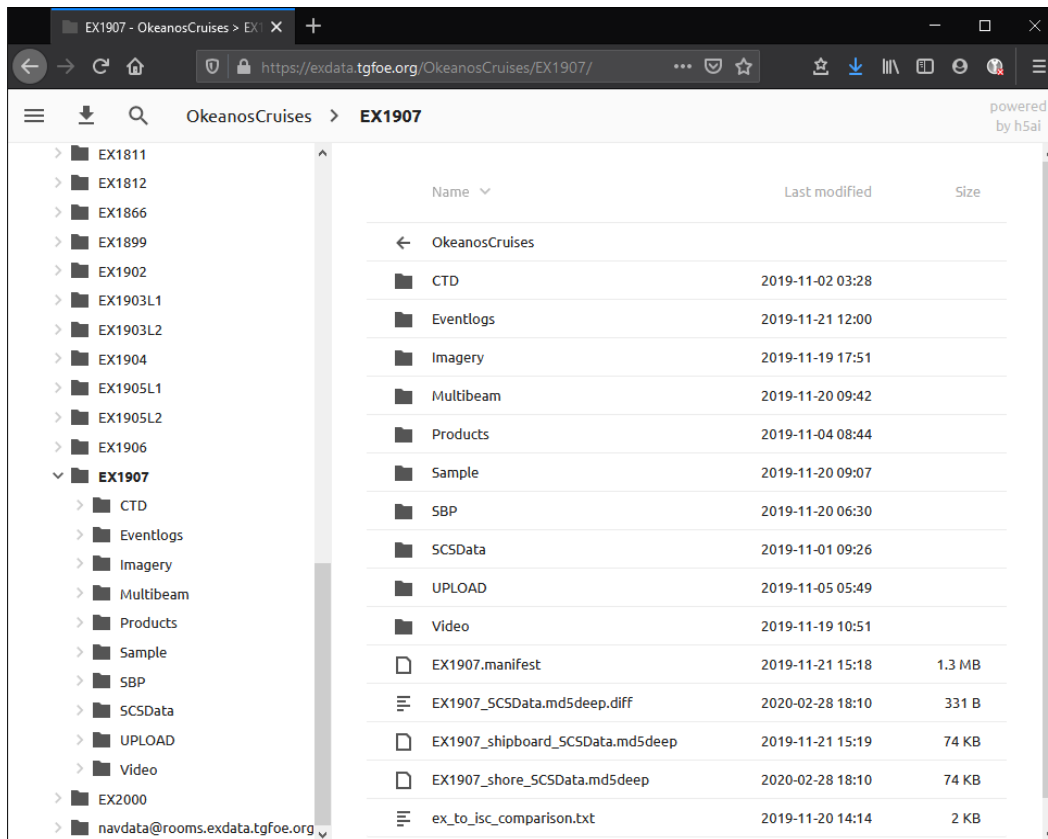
EX1907 - OkeanosCruises > EX1

https://exdata.tgfoe.org/OkeanosCruises/EX1907/

OkeanosCruises > EX1907

powered by h5ai

EX1811
EX1812
EX1866
EX1899
EX1902
EX1903L1
EX1903L2
EX1904
EX1905L1
EX1905L2
EX1906
EX1907
CTD
Eventlogs
Imagery
Multibeam
Products
Sample
SBP
SCSData
UPLOAD
Video
EX2000
navdata@rooms.exdata.tgfoe.org

| Name | Last modified | Size |
|---|---|---|
| OkeanosCruises | | |
| CTD | 2019-11-02 03:28 | |
| Eventlogs | 2019-11-21 12:00 | |
| Imagery | 2019-11-19 17:51 | |
| Multibeam | 2019-11-20 09:42 | |
| Products | 2019-11-04 08:44 | |
| Sample | 2019-11-20 09:07 | |
| SBP | 2019-11-20 06:30 | |
| SCSData | 2019-11-01 09:26 | |
| UPLOAD | 2019-11-05 05:49 | |
| Video | 2019-11-19 10:51 | |
| EX1907.manifest | 2019-11-21 15:18 | 1.3 MB |
| EX1907_SCSData.md5deep.diff | 2020-02-28 18:10 | 331 B |
| EX1907_shipboard_SCSData.md5deep | 2019-11-21 15:19 | 74 KB |
| EX1907_shore_SCSData.md5deep | 2020-02-28 18:10 | 74 KB |
| ex_to_isc_comparison.txt | 2019-11-20 14:14 | 2 KB |